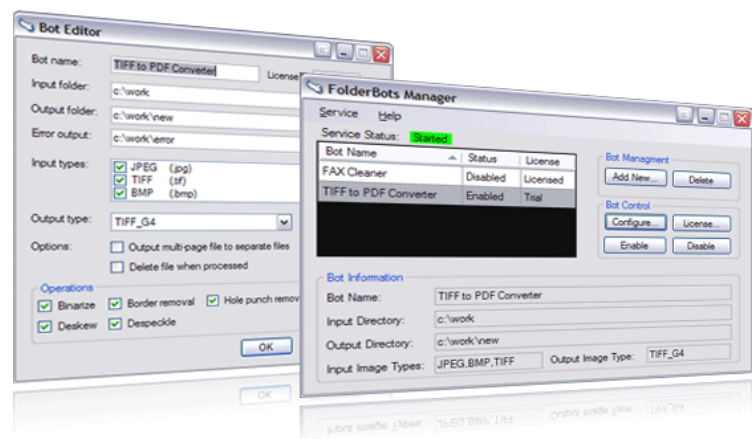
Bot Editor

Bot name: TIFF to PDF Converter
License
Input folder: c:\work
Output folder: c:\work\new
Error output: c:\work\error
Input types:
JPEG (.jpg)
TIFF (.tif)
BMP (.bmp)
Output type: TIFF_G4
Options:
Output multi-page file to separate files
Delete file when processed
Operations
Binarize
Border removal
Hole punch remov
Deskew
Despeckle
OK

FolderBots Manager

Service Help
Service Status: Started

| Bot Name | Status | License |
|---|---|---|
| FAX Cleaner | Disabled | Licensed |
| TIFF to PDF Converter | Enabled | Trial |

Bot Managment
Add New...
Delete
Bot Control
Configure...
License...
Enable
Disable

Bot Information
Bot Name: TIFF to PDF Converter
Input Directory: c:\work
Output Directory: c:\work\new
Input Image Types: JPEG,BMP,TIFF
Output Image Type: TIFF_G4